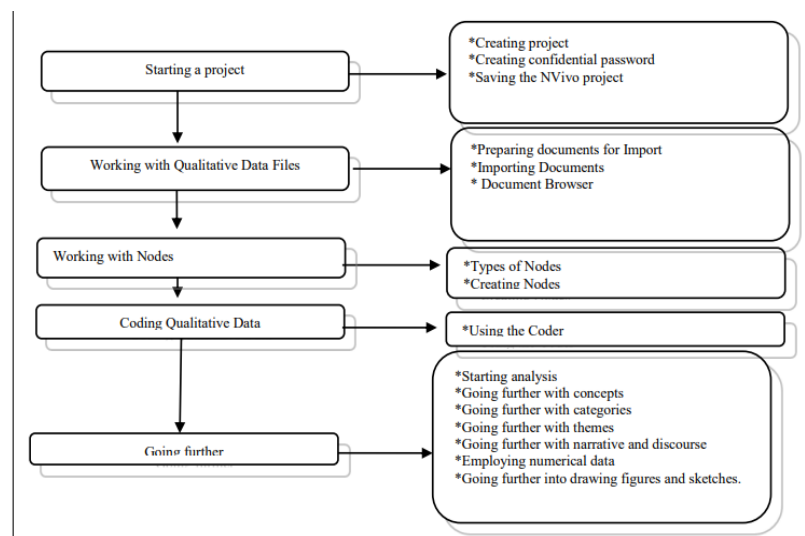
Starting a project

*Creating project
*Creating confidential password
*Saving the NVivo project

Working with Qualitative Data Files

*Preparing documents for Import
*Importing Documents
* Document Browser

Working with Nodes

*Types of Nodes
*Creating Nodes

Coding Qualitative Data

*Using the Coder

Going further

*Starting analysis
*Going further with concepts
*Going further with categories
*Going further with themes
*Going further with narrative and discourse
*Employing numerical data
*Going further into drawing figures and sketches.